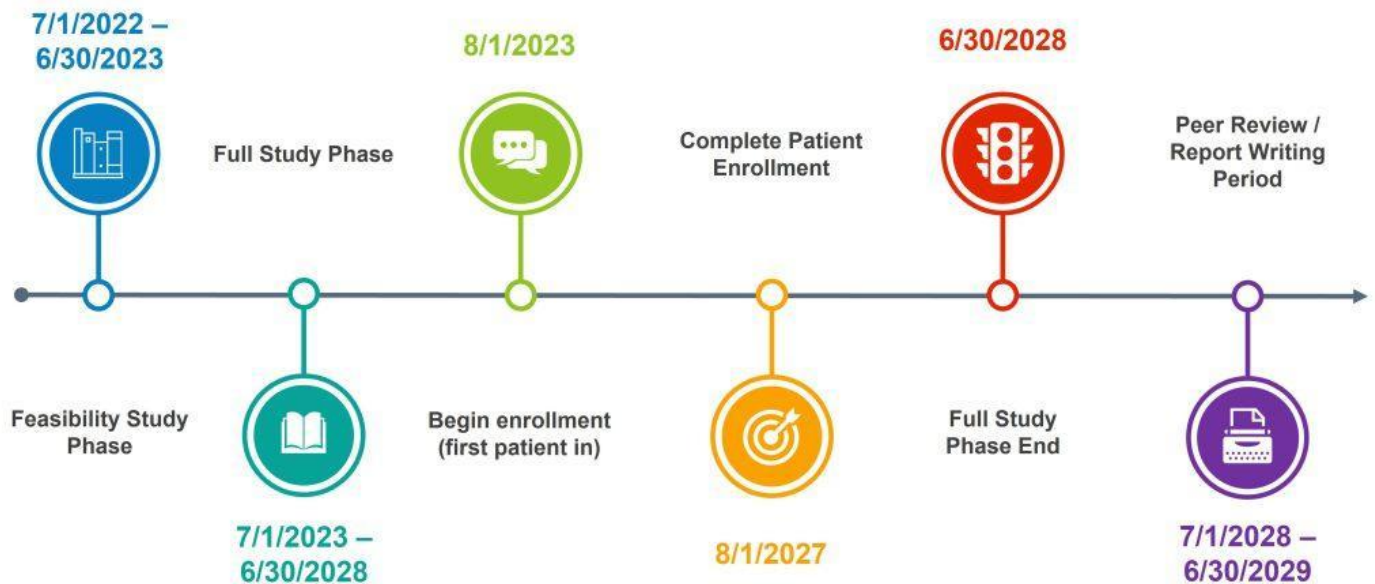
7/1/2022 – 6/30/2023

Feasibility Study Phase

Full Study Phase

7/1/2023 – 6/30/2028

8/1/2023

Begin enrollment (first patient in)

Complete Patient Enrollment

8/1/2027

6/30/2028

Full Study Phase End

Peer Review / Report Writing Period

7/1/2028 – 6/30/2029